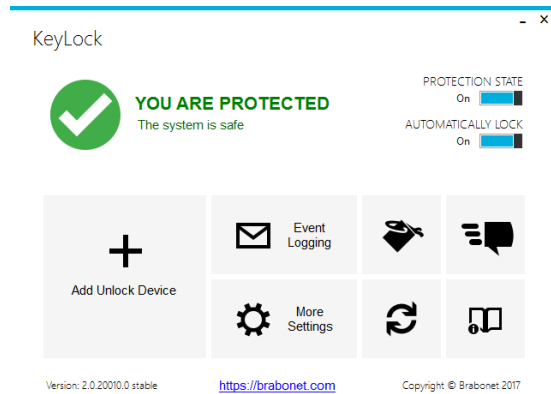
- ×

KeyLock

YOU ARE PROTECTED
The system is safe

PROTECTION STATE
On

AUTOMATICALLY LOCK
On

+
Add Unlock Device

Event Logging

More Settings

Version: 2.0.20010.0 stable

https://brabonet.com

Copyright © Brabonet 2017